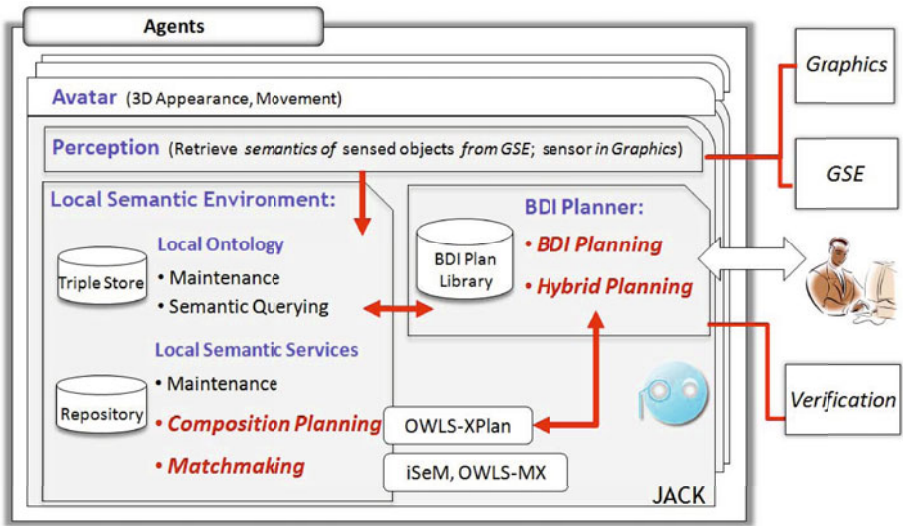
Agents

Graphics

Avatar (3D Appearance, Movement)

Perception (Retrieve *semantics of* sensed objects *from GSE*; sensor *in Graphics*)

GSE

Local Semantic Environment:

Local Ontology

Triple Store

• Maintenance

• Semantic Querying

Local Semantic Services

• Maintenance

Repository

• Composition Planning

• Matchmaking

BDI Planner:

BDI Plan Library

• BDI Planning

• Hybrid Planning

OWLS-XPlan

iSeM, OWLS-MX

JACK

Verification